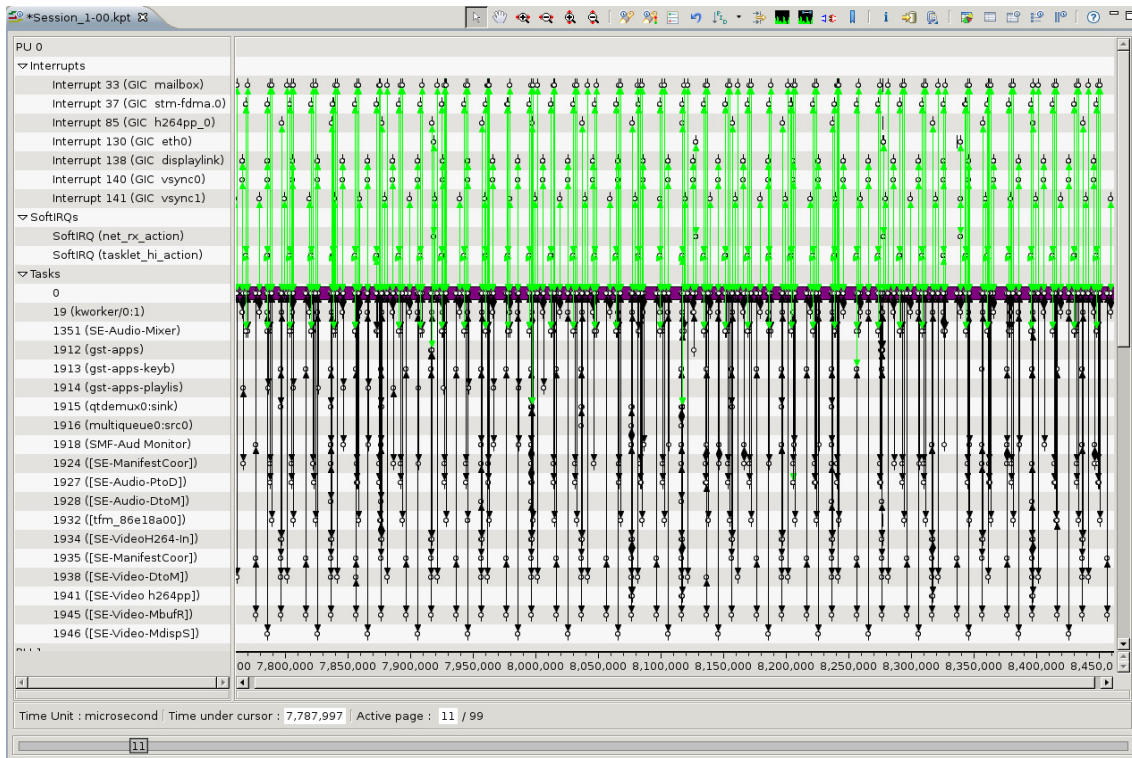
*Session_1-00.kpt

PU 0
▽Interrupts
Interrupt 33 (GIC mailbox)
Interrupt 37 (GIC stm-fdma.0)
Interrupt 85 (GIC h264pp_0)
Interrupt 130 (GIC eth0)
Interrupt 138 (GIC displaylink)
Interrupt 140 (GIC vsync0)
Interrupt 141 (GIC vsync1)
▽SoftIRQs
SoftIRQ (net_rx_action)
SoftIRQ (tasklet_hi_action)
▽Tasks
0
19 (kworker/0:1)
1351 (SE-Audio-Mixer)
1912 (gst-apps)
1913 (gst-apps-keyb)
1914 (gst-apps-playlis)
1915 (qtdemux0:sink)
1916 (multiqueue0:src0)
1918 (SMF-Aud Monitor)
1924 ([SE-ManifestCoor])
1927 ([SE-Audio-PtoD])
1928 ([SE-Audio-DtoM])
1932 ([tfm_86e18a00])
1934 ([SE-VideoH264-In])
1935 ([SE-ManifestCoor])
1938 ([SE-Video-DtoM])
1941 ([SE-Video h264pp])
1945 ([SE-Video-MbufR])
1946 ([SE-Video-MdispS])

00 7,800,000 7,850,000 7,900,000 7,950,000 8,000,000 8,050,000 8,100,000 8,150,000 8,200,000 8,250,000 8,300,000 8,350,000 8,400,000 8,450,0

Time Unit : microsecond | Time under cursor : 7,787,997 | Active page : 11 / 99

11